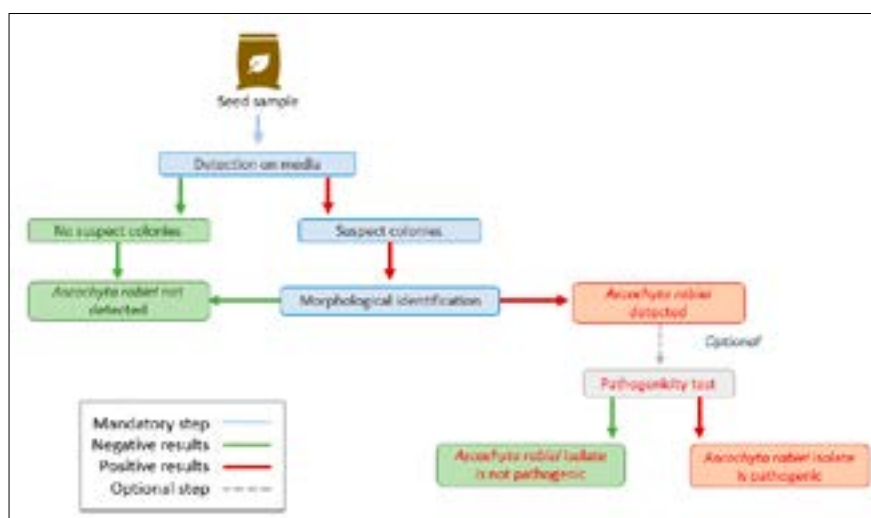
Seed sample

Detection on media

No suspect colonies

Suspect colonies

Ascochyta rabiei not detected

Morphological identification

Ascochyta rabiei detected

Optional

Pathogenicity test

Mandatory step
Negative results
Positive results
Optional step

Ascochyta rabiei isolate is not pathogenic

Ascochyta rabiei isolate is pathogenic